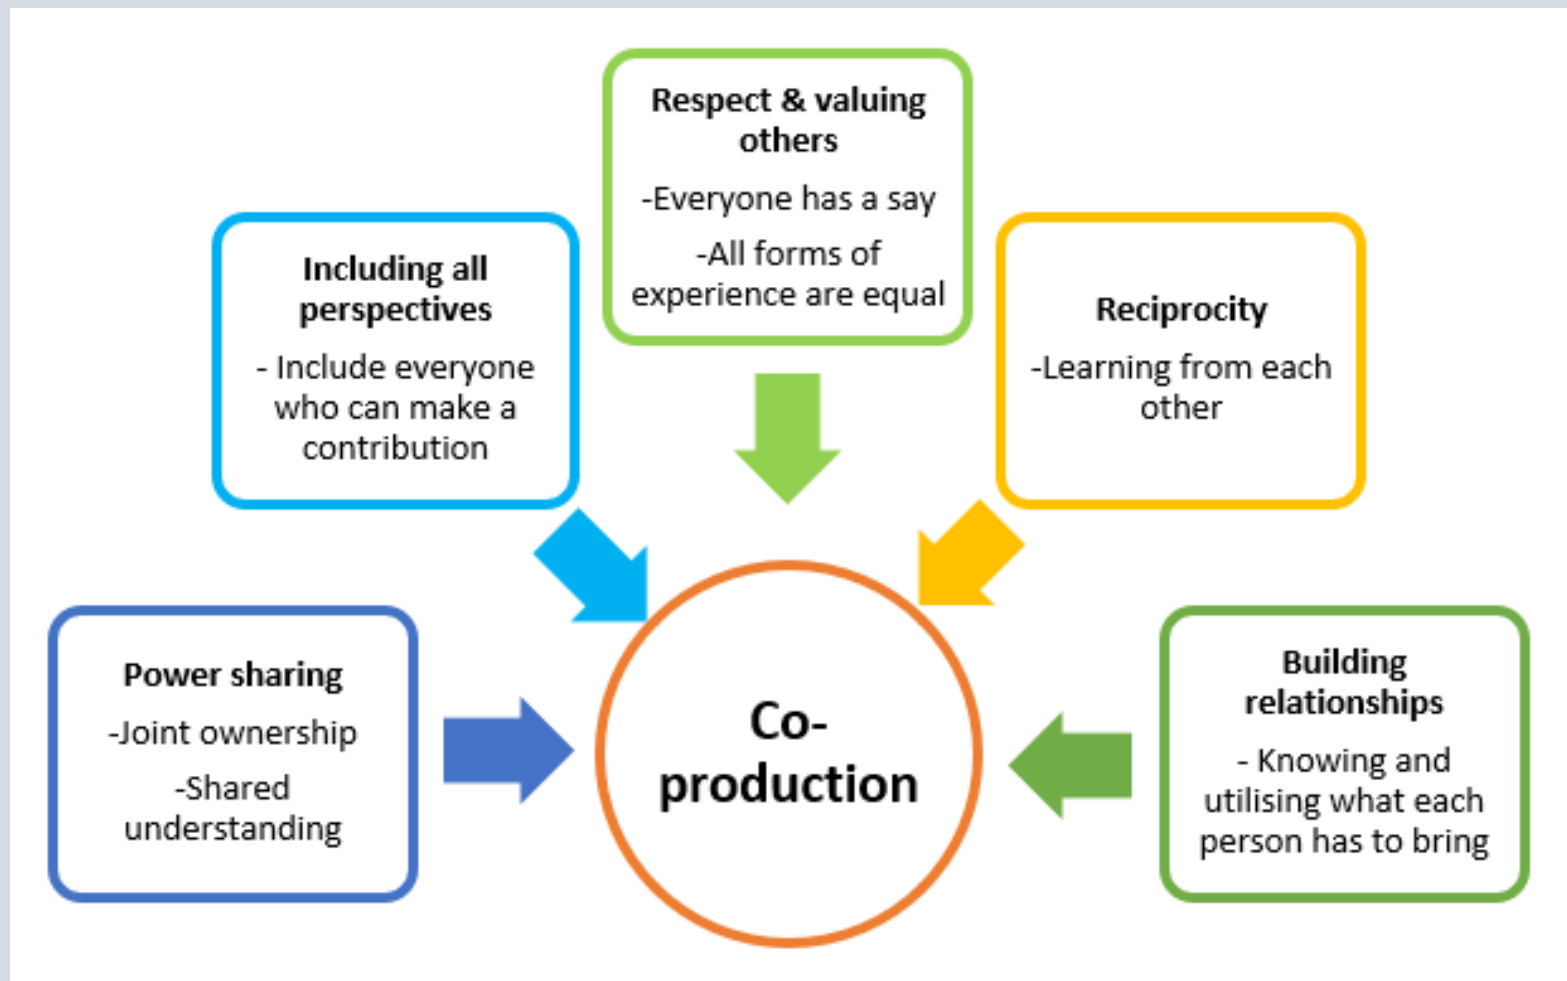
Respect & valuing others

-Everyone has a say

-All forms of experience are equal

Including all perspectives

- Include everyone who can make a contribution

Reciprocity

-Learning from each other

Power sharing

-Joint ownership

-Shared understanding

Co-production

Building relationships

- Knowing and utilising what each person has to bring